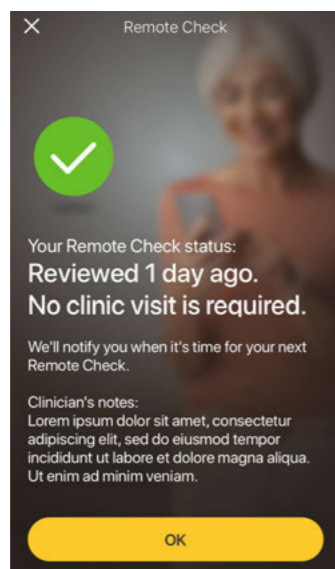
Remote Check

Your Remote Check status:
Reviewed 1 day ago.
No clinic visit is required.

We'll notify you when it's time for your next Remote Check.

Clinician's notes:
Lorem ipsum dolor sit amet, consectetur adipiscing elit, sed do eiusmod tempor incididunt ut labore et dolore magna aliqua. Ut enim ad minim veniam.

OK